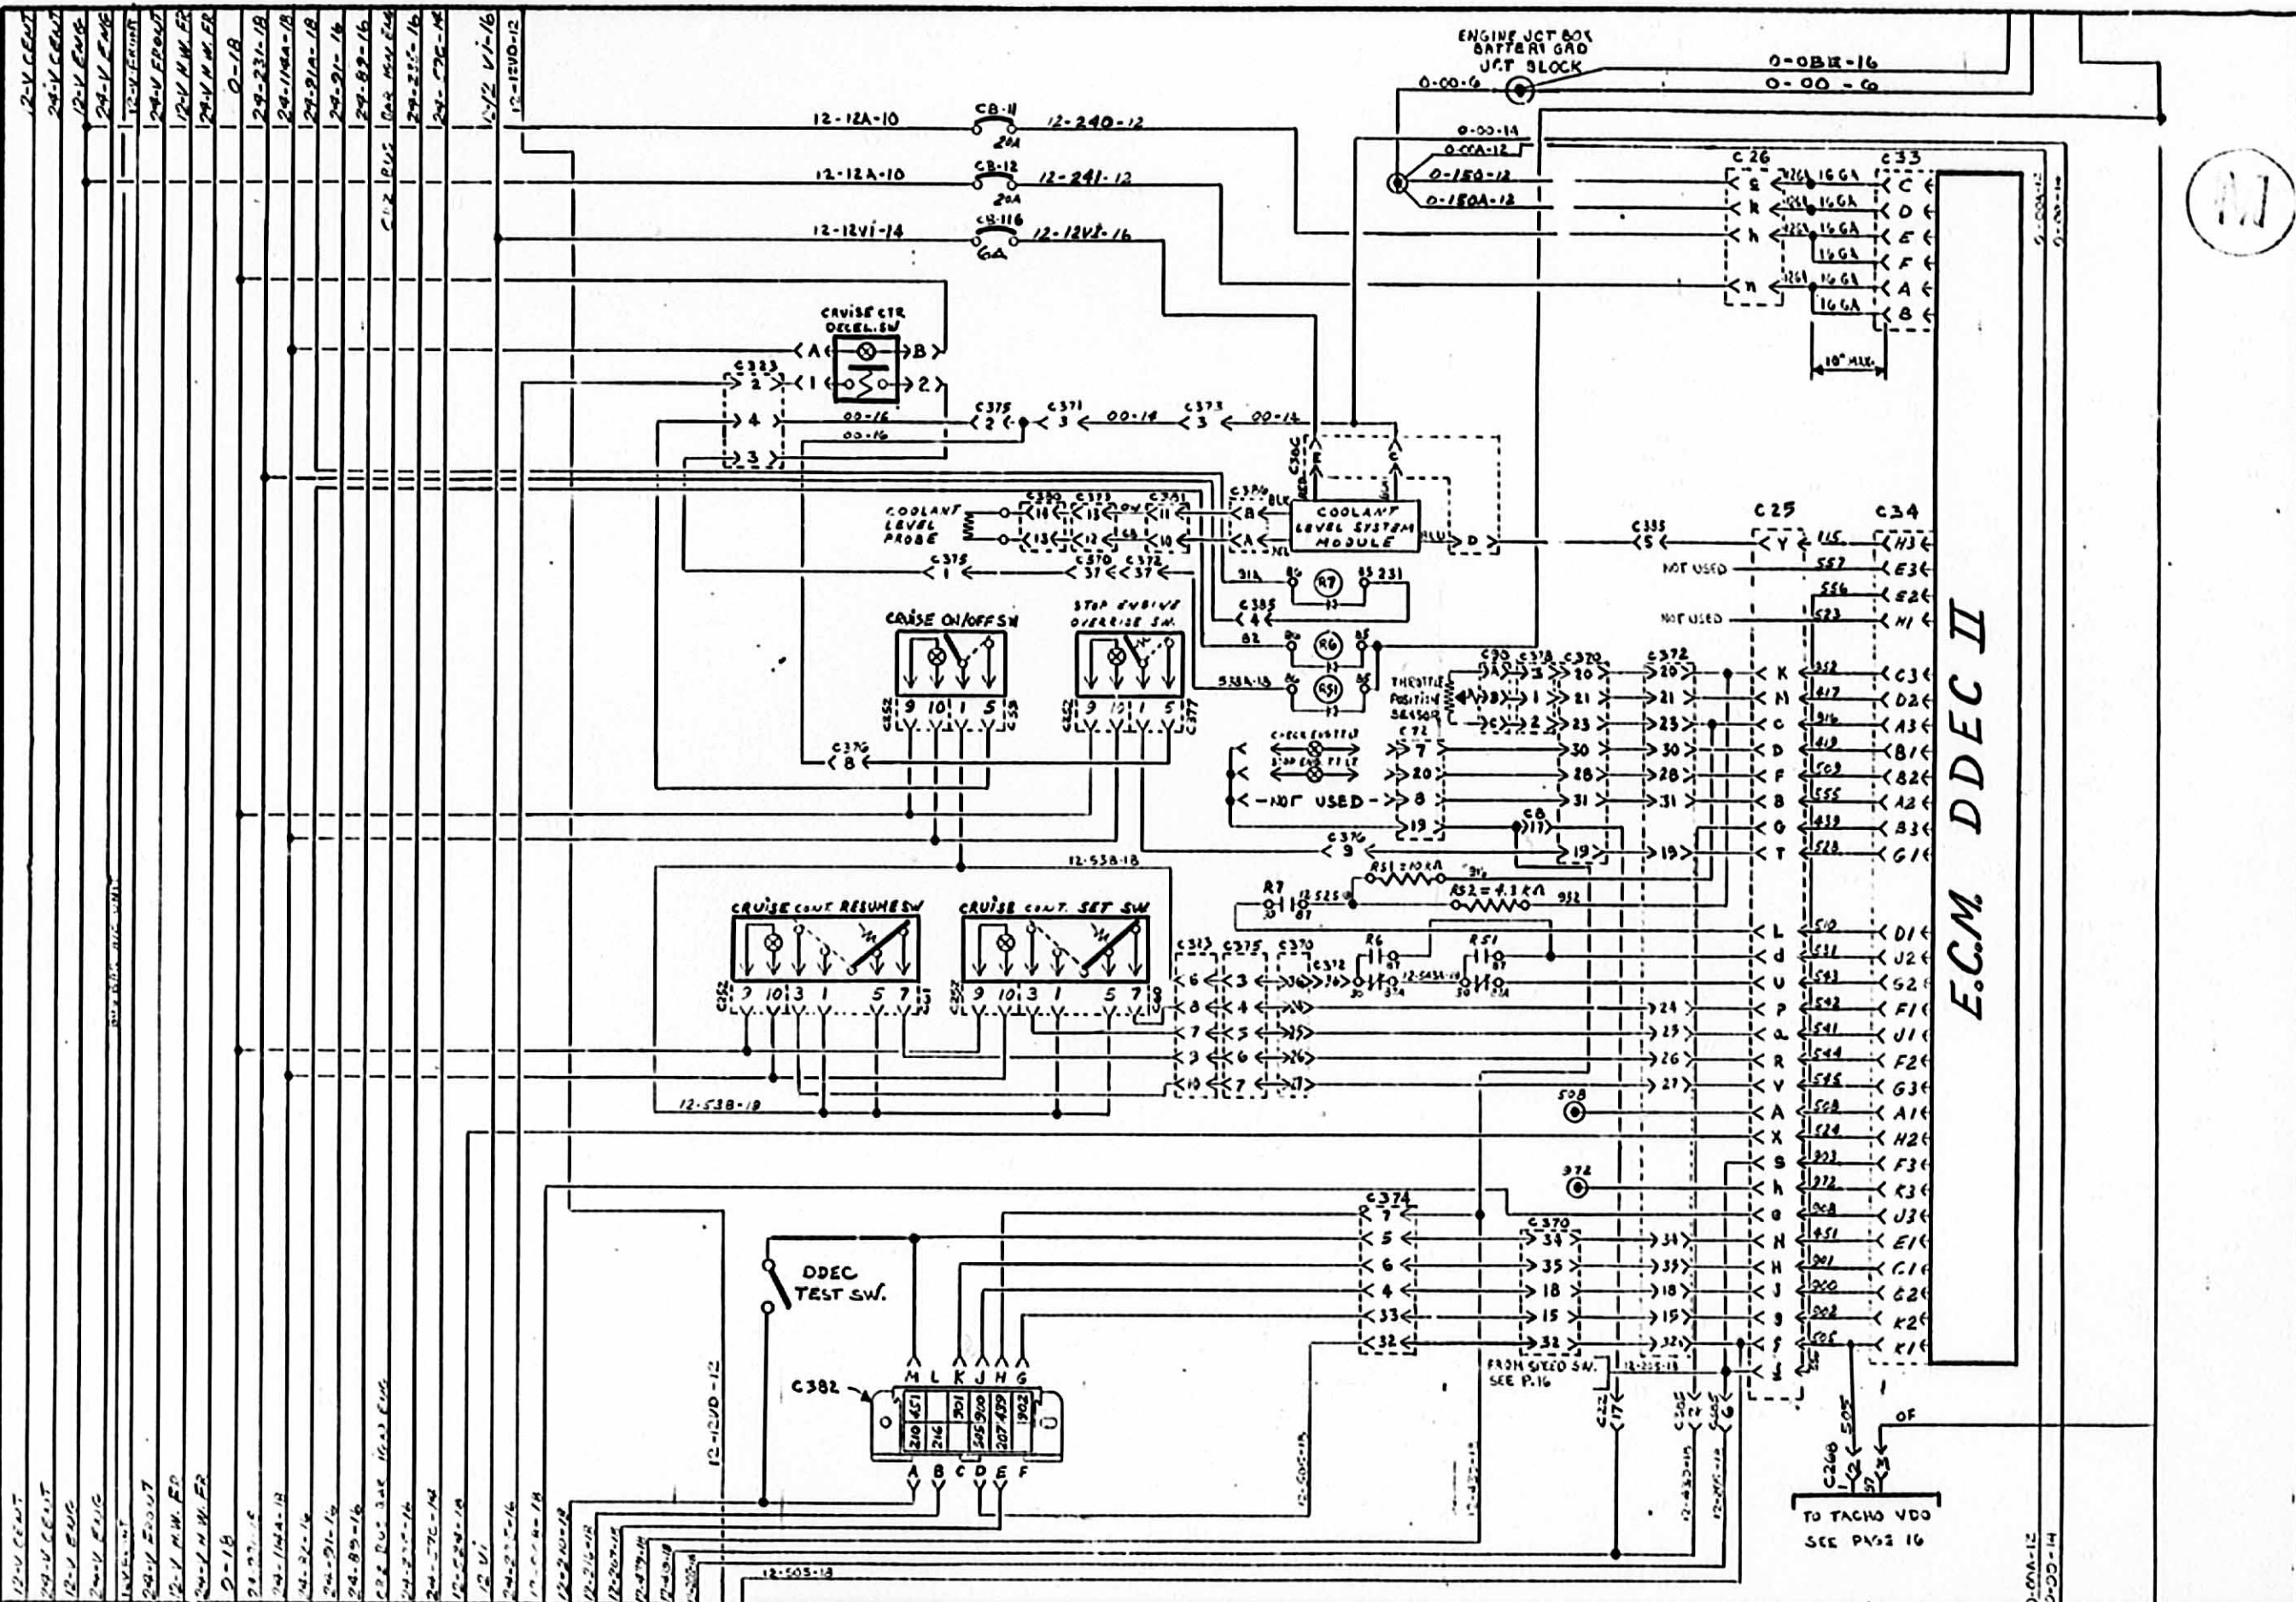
12-V CENT
24-V CENT
12-V ENG
24-V ENG
12-V FRONT
24-V FRONT
12-V H.W. FR
24-V H.W. FR
0-18
24-231-18
24-114A-18
24-91-18
24-91-16
24-89-16
24-23-16
24-77C-16
12 VI-16
12-12VD-12

ENGINE JCT BOX BATTERY GRD JCT BLOCK
0-00-6
0-0BR-16
0-00-6
0-00-14
0-00A-12
0-150-12
0-150A-12

12-12A-10
CB-11
20A
12-240-12
12-12A-10
CB-12
20A
12-241-12
12-12VI-14
CB-116
6A
12-12V2-16

C26
C33
16GA
C
D
E
F
A
B
10" MAX.

CRUISE CTR DECEL. SW
A
B
C323
2
1
2
4
3
00-16
C375
2
C371
3
00-14
C373
3
00-14

COOLANT LEVEL PROBE
C330
C333
C331
COOLANT LEVEL SYSTEM MODULE
B
A
D
C335
5
C375
1
C370
37
C372
37
R7
R6
R51
C385
4

CRUISE ON/OFF SW
STOP ENGINE OVERRIDE SW.
9 10 1 5
9 10 1 5
C376
8

THROTTLE POSITION SENSOR
C90
C378
C370
C372
20
21
23
30
28
31
19
CHECK ENGINE
STOP ENGINE
NOT USED
C376
9
12-538-18
RS1 = 10 KΩ
RS2 = 4.3 KΩ

CRUISE CONT RESUME SW
CRUISE CONT. SET SW
9 10 3 1 5 7
9 10 3 1 5 7
C313
C375
C370
C372
6 3
8 4
7 5
3 6
10 7
24
25
26
27
12-538-18

C25
C34
NOT USED
NOT USED
Y
K
M
C
D
F
B
G
T
L
d
U
P
a
R
V
A
X
S
h
e
N
H
J
g
f
k
H3
E3
E2
H1
C3
D2
A3
B1
B2
A2
B3
G1
D1
J2
S2
F1
J1
F2
G3
A1
H2
F3
K3
J3
E1
C1
G2
K2
K1

E.C.M. DDEC II

508
972

C374
7
5
6
4
33
32
C370
34
35
18
15
32
FROM SPEED SW. SEE P.16

DDEC TEST SW.
C382
M L K J H G
A B C D E F

C268
505
OF
TO TACHO VDO SEE PAGE 16

12-12VD-12
12-505-18